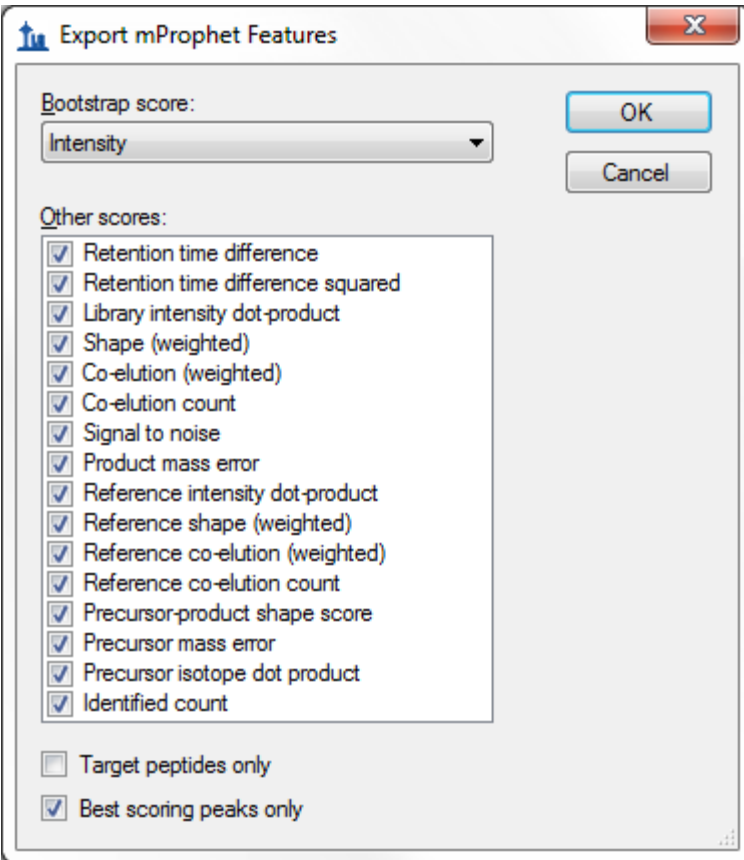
Export mProphet Features

X

Bootstrap score:
Intensity

OK
Cancel

Other scores:
Retention time difference
Retention time difference squared
Library intensity dot-product
Shape (weighted)
Co-elution (weighted)
Co-elution count
Signal to noise
Product mass error
Reference intensity dot-product
Reference shape (weighted)
Reference co-elution (weighted)
Reference co-elution count
Precursor-product shape score
Precursor mass error
Precursor isotope dot product
Identified count

Target peptides only
Best scoring peaks only